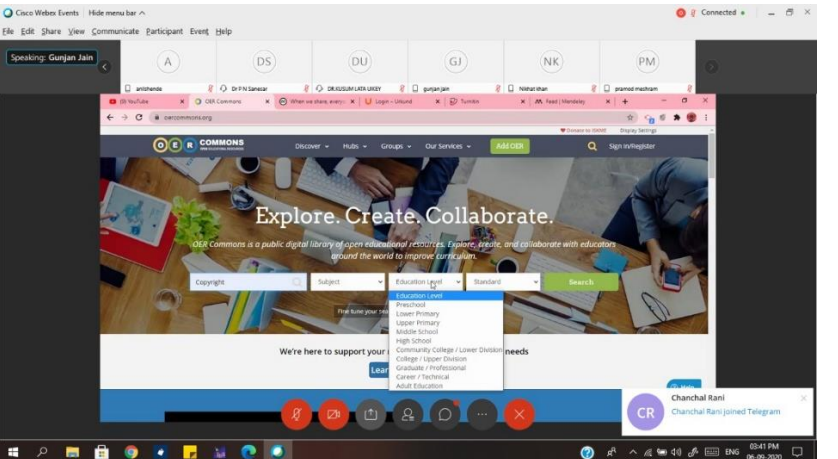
Cisco Webex Events | Hide menu bar ^

Connected •

File Edit Share View Communicate Participant Event Help

Speaking: Gunjan Jain

A
anilshende

DS
Dr P.N Sanesar

DU
DR.KUSUM LATA UIKEY

GJ
gunjan jain

NK
Nishat khan

PM
pramod meshram

(9) YouTube

OER Commons

When we share, every

Login – Unkund

Tumblr

Feed | Mendeley

oercommons.org

Donate to ISKME

Display Settings

OER COMMONS

Discover

Hubs

Groups

Our Services

Add OER

Sign In/Register

Explore. Create. Collaborate.

OER Commons is a public digital library of open educational resources. Explore, create, and collaborate with educators around the world to improve curriculum.

Copyright

Subject

Education Level

Standard

Search

Education Level
Preschool
Lower Primary
Upper Primary
Middle School
High School
Community College / Lower Division
College / Upper Division
Graduate / Professional
Career / Technical
Adult Education

Fine tune your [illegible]

We're here to support your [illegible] needs

Lear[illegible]

Help

CR

Chanchal Rani

Chanchal Rani joined Telegram

ENG

03:41 PM
06-09-2020